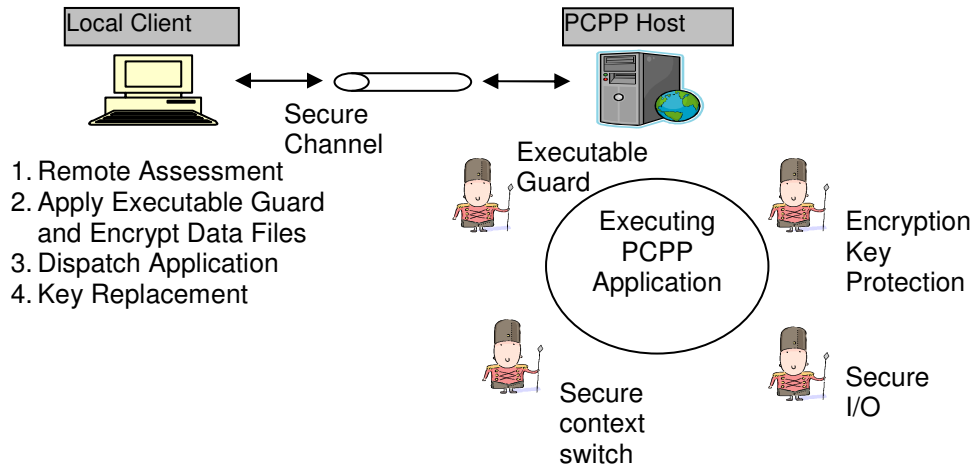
Local Client

PCPP Host

Secure Channel

1. Remote Assessment
2. Apply Executable Guard and Encrypt Data Files
3. Dispatch Application
4. Key Replacement

Executable Guard

Executing PCPP Application

Encryption Key Protection

Secure context switch

Secure I/O